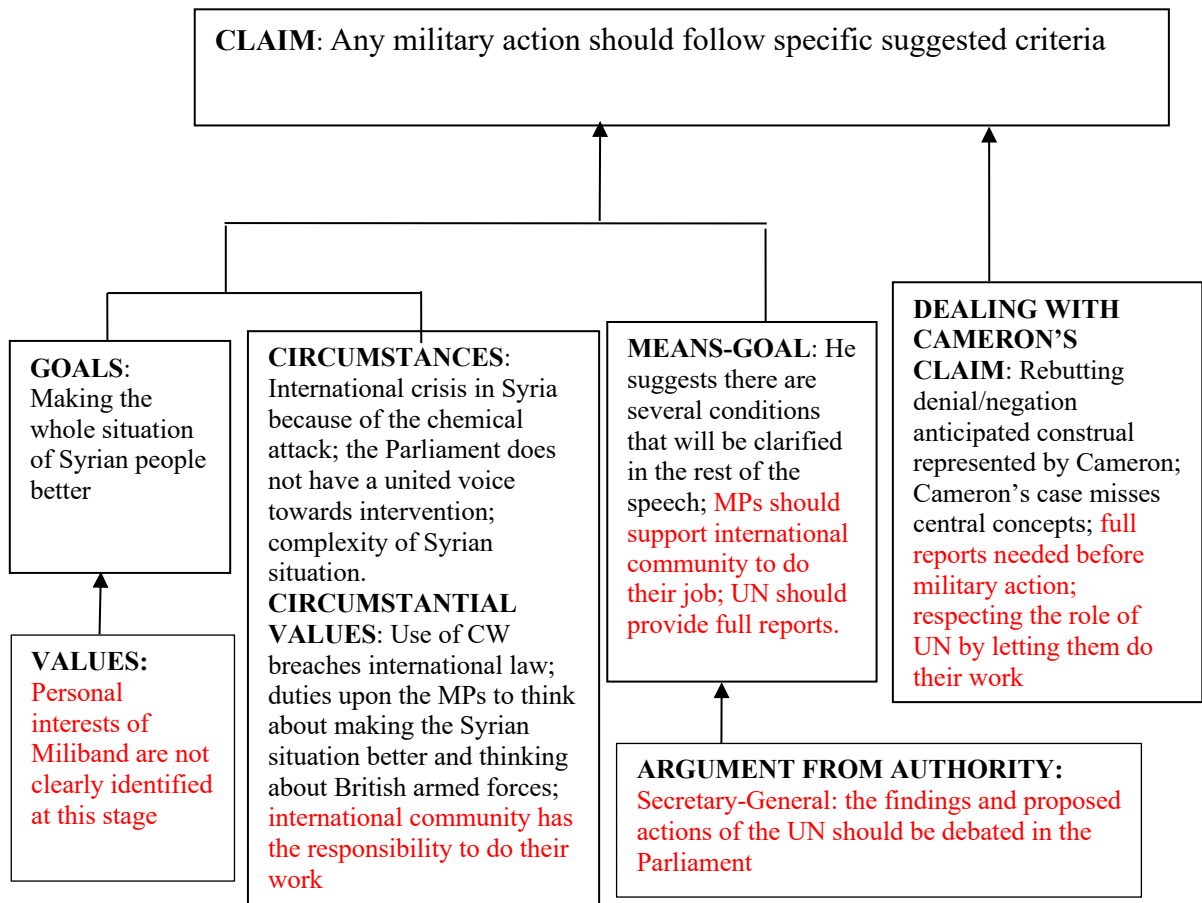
**CLAIM**: Any military action should follow specific suggested criteria

**GOALS**: Making the whole situation of Syrian people better

**VALUES:** Personal interests of Miliband are not clearly identified at this stage

**CIRCUMSTANCES**: International crisis in Syria because of the chemical attack; the Parliament does not have a united voice towards intervention; complexity of Syrian situation.
**CIRCUMSTANTIAL VALUES**: Use of CW breaches international law; duties upon the MPs to think about making the Syrian situation better and thinking about British armed forces; international community has the responsibility to do their work

**MEANS-GOAL**: He suggests there are several conditions that will be clarified in the rest of the speech; MPs should support international community to do their job; UN should provide full reports.

**ARGUMENT FROM AUTHORITY:** Secretary-General: the findings and proposed actions of the UN should be debated in the Parliament

**DEALING WITH CAMERON'S CLAIM**: Rebutting denial/negation anticipated construal represented by Cameron; Cameron's case misses central concepts; full reports needed before military action; respecting the role of UN by letting them do their work